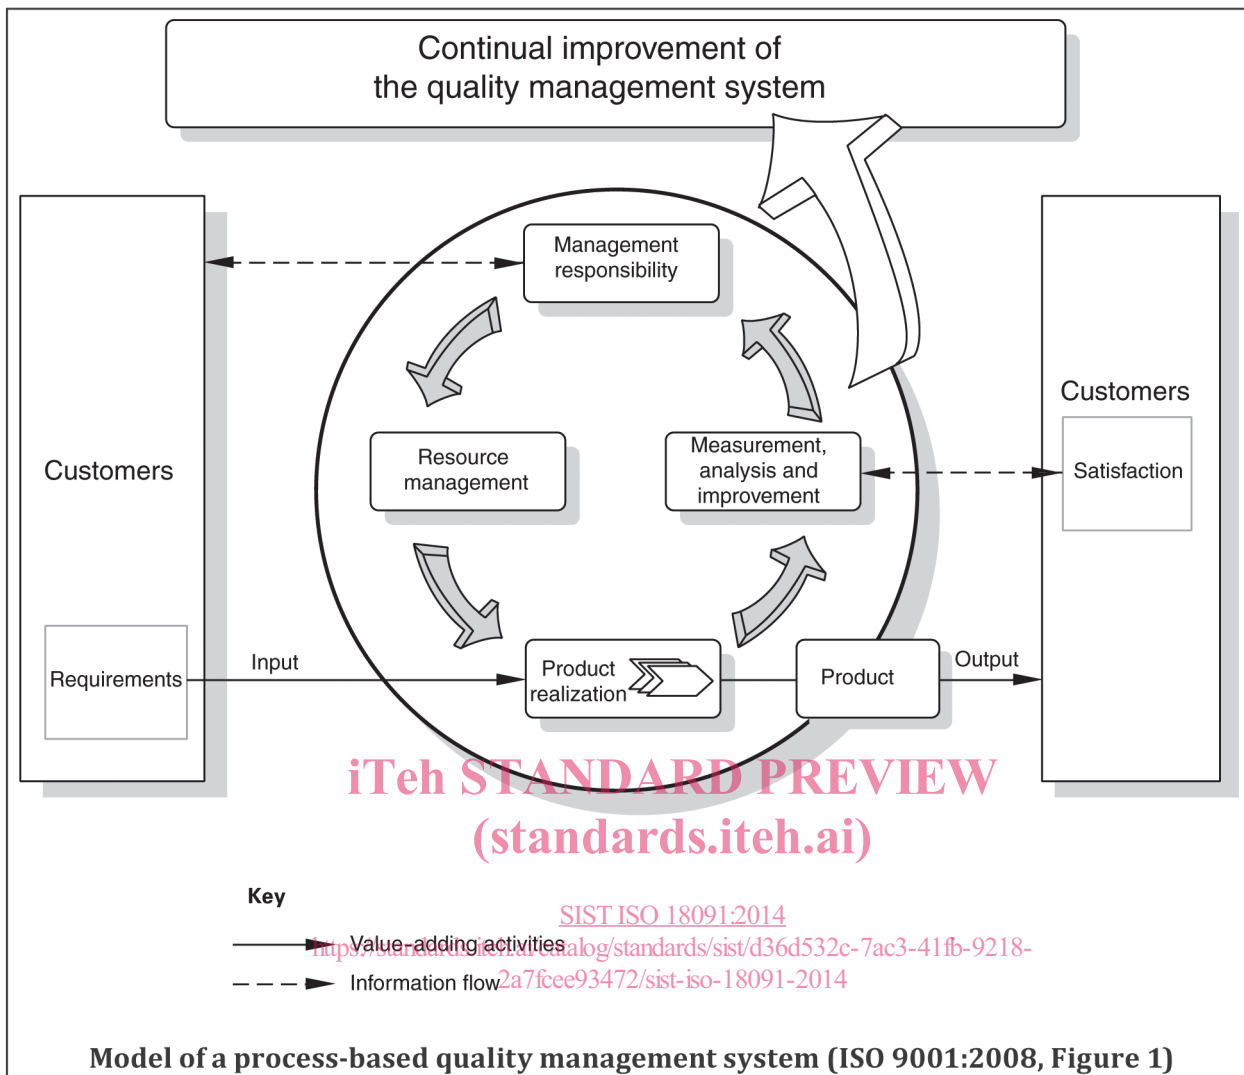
Continual improvement of the quality management system

Customers

Requirements

Management responsibility

Resource management

Measurement, analysis and improvement

Product realization

Input

Product

Output

Customers

Satisfaction

iTeh STANDARD PREVIEW
(standards.iteh.ai)

Key

SIST ISO 18091:2014

Value-adding activities
https://standards.iteh.ai/catalog/standards/sist/d36d532c-7ac3-41fb-9218-

Information flow
2a7fcee93472/sist-iso-18091-2014

Model of a process-based quality management system (ISO 9001:2008, Figure 1)